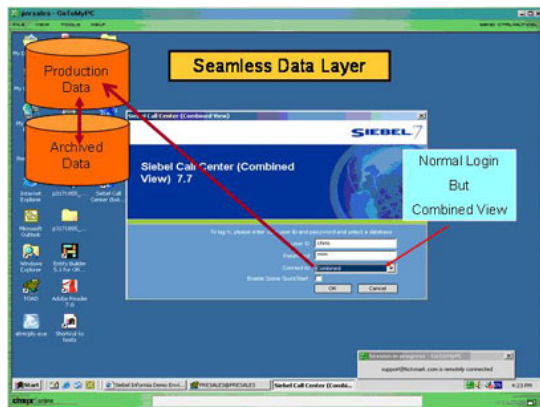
presales - GoToMyPC

FILE VIEW TOOLS HELP

Production Data

Archived Data

Seamless Data Layer

Siebel Call Center (Combined View)

SIEBEL 7

Siebel Call Center (Combined View) 7.7

Normal Login But Combined View

To log in, please enter your user ID and password and select a database

User ID: chris

Password:

Connect to: Combined

Enable Siebel QuickStart

OK

Cancel

Internet Explorer

Microsoft Outlook

Windows Explorer

Entity Builder

TOAD

Adobe Reader 7.0

Shortcut to tools

Session in progress - GoToMyPC

support@tchmath.com is remotely connected

Start

Siebel Call Center (Combi...

PRESALES

4:23 PM

citrix